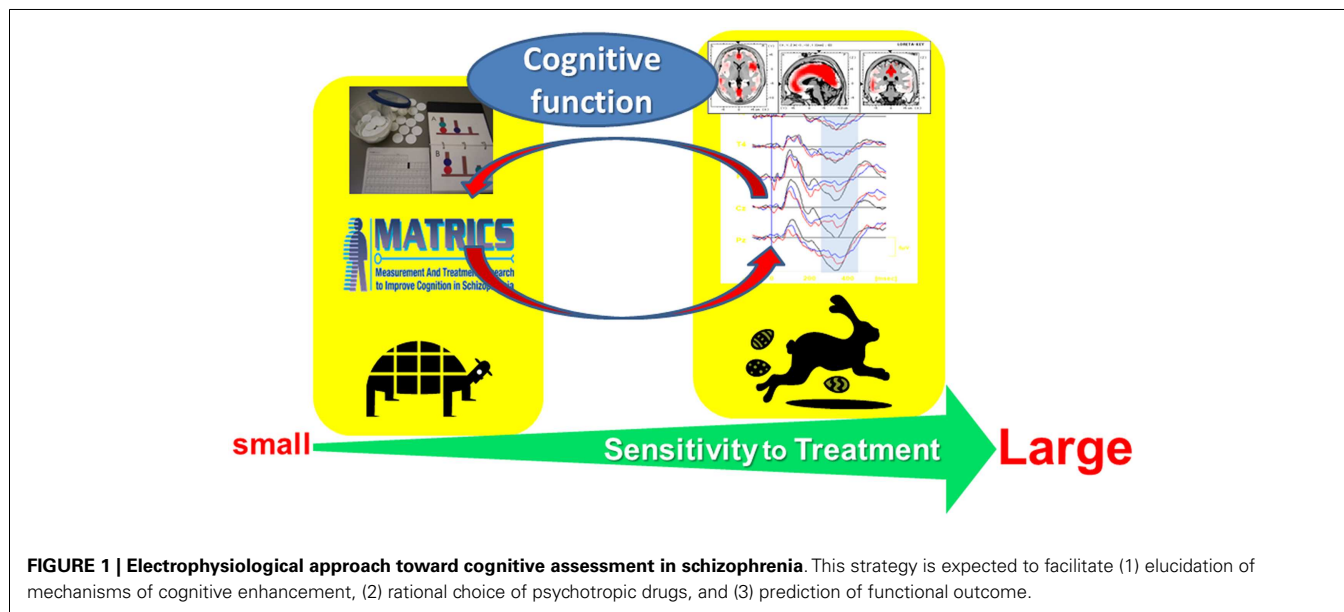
Cognitive function

MATRICS
Measurement And Treatment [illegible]search to Improve Cognition in Schizop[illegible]nia

T4

Cz

Pz

small

Sensitivity to Treatment

Large

**FIGURE 1 | Electrophysiological approach toward cognitive assessment in schizophrenia**. This strategy is expected to facilitate (1) elucidation of mechanisms of cognitive enhancement, (2) rational choice of psychotropic drugs, and (3) prediction of functional outcome.